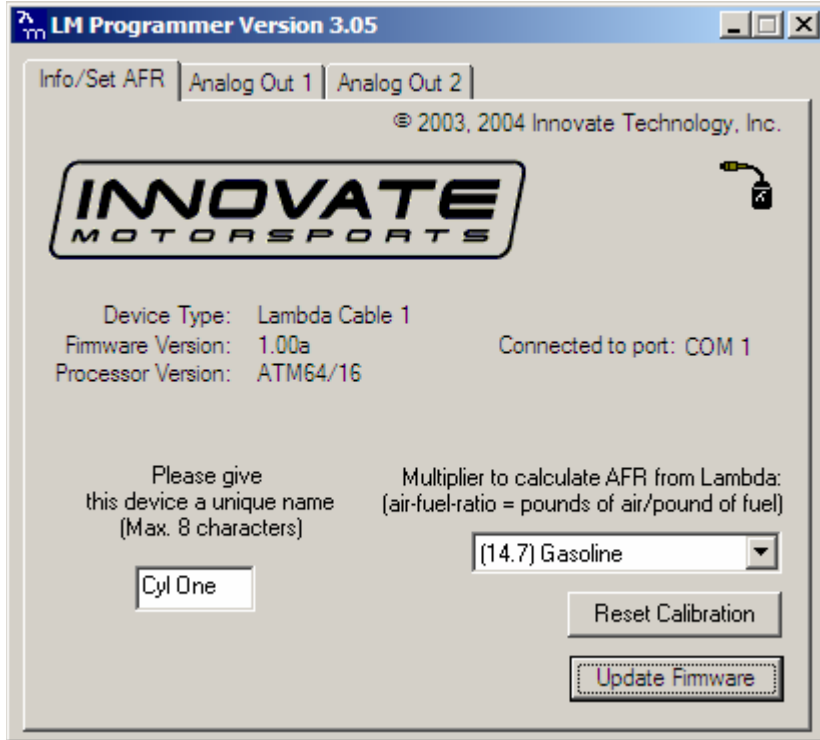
LM Programmer Version 3.05

Info/Set AFR | Analog Out 1 | Analog Out 2

© 2003, 2004 Innovate Technology, Inc.

INNOVATE
MOTORSPORTS

Device Type: Lambda Cable 1
Firmware Version: 1.00a
Processor Version: ATM64/16

Connected to port: COM 1

Please give this device a unique name (Max. 8 characters)

Cyl One

Multiplier to calculate AFR from Lambda: (air-fuel-ratio = pounds of air/pound of fuel)

(14.7) Gasoline

Reset Calibration

Update Firmware